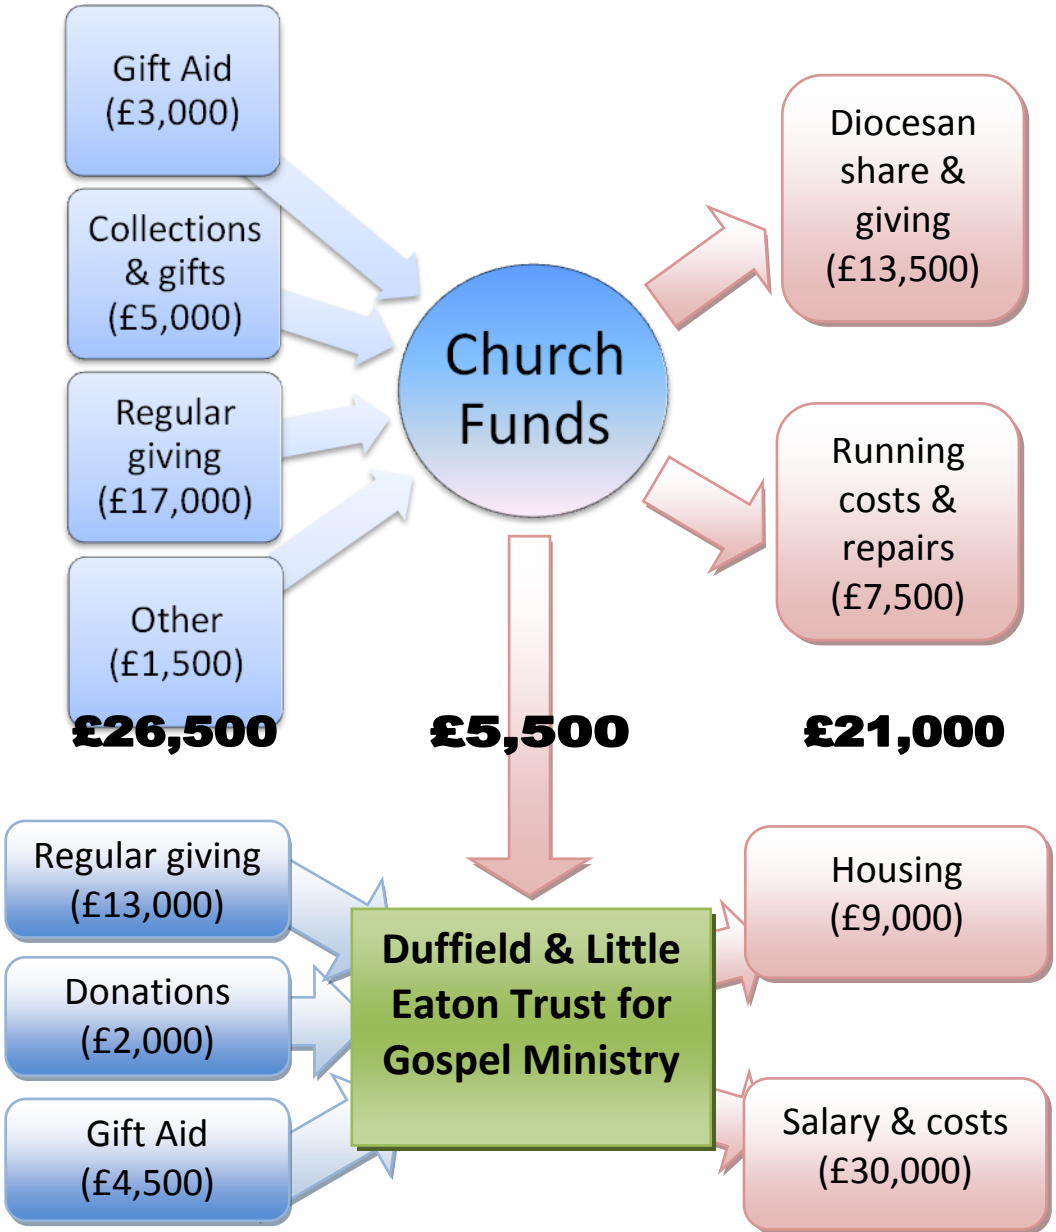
Gift Aid (£3,000)

Collections & gifts (£5,000)

Regular giving (£17,000)

Other (£1,500)

Church Funds

Diocesan share & giving (£13,500)

Running costs & repairs (£7,500)

£26,500

£5,500

£21,000

Regular giving (£13,000)

Donations (£2,000)

Gift Aid (£4,500)

Duffield & Little Eaton Trust for Gospel Ministry

Housing (£9,000)

Salary & costs (£30,000)